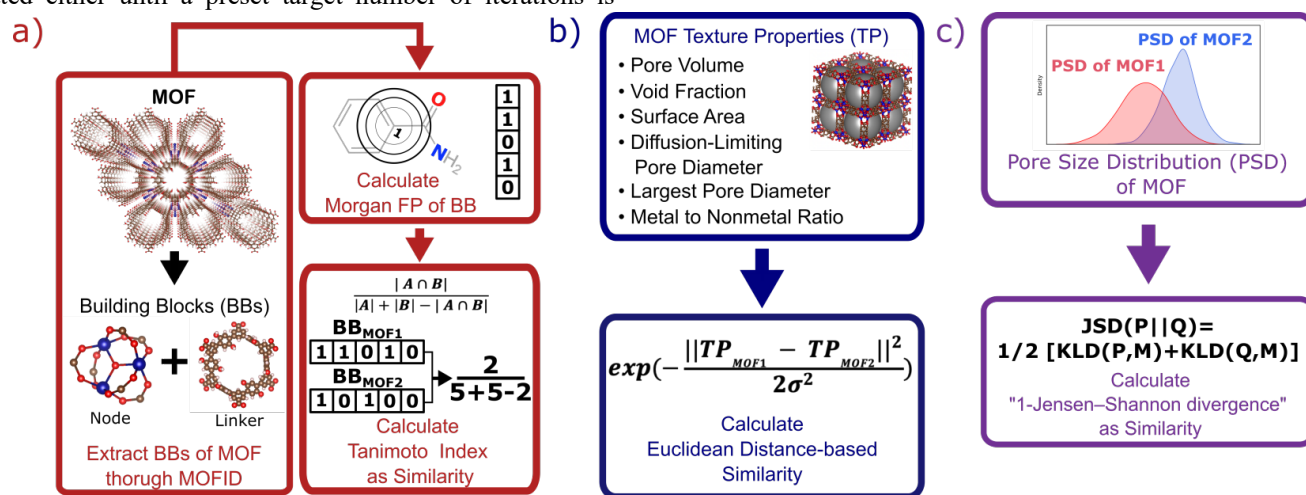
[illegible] either until a preset target number of iterations is

a)

MOF

Building Blocks (BBs)

Node

Linker

Extract BBs of MOF thorugh MOFID

O

N
H2

1
1
0
1
0

Calculate Morgan FP of BB

$\frac{|\boldsymbol{A} \cap \boldsymbol{B}|}{|\boldsymbol{A}| + |\boldsymbol{B}| - |\boldsymbol{A} \cap \boldsymbol{B}|}$

$BB_{MOF1}$
1 1 0 1 0
$BB_{MOF2}$
1 0 1 0 0

$\frac{2}{5+5-2}$

Calculate Tanimoto Index as Similarity

b)

MOF Texture Properties (TP)
• Pore Volume
• Void Fraction
• Surface Area
• Diffusion-Limiting Pore Diameter
• Largest Pore Diameter
• Metal to Nonmetal Ratio

$exp(-\frac{||TP_{MOF1} - TP_{MOF2}||^2}{2\sigma^2})$

Calculate Euclidean Distance-based Similarity

c)

PSD of MOF2
PSD of MOF1
Density

Pore Size Distribution (PSD) of MOF

JSD(P||Q)=
1/2 [KLD(P,M)+KLD(Q,M)]

Calculate "1-Jensen–Shannon divergence" as Similarity